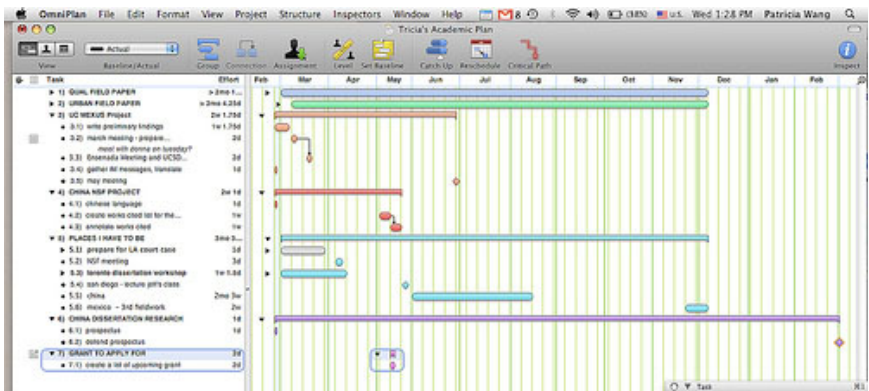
OmniPlan File Edit Format View Project Structure Inspectors Window Help 8 (38%) U.S. Wed 1:28 PM Patricia Wang

Tricia's Academic Plan

View Baseline/Actual Actual Group Connection Assignment Level Set Baseline Catch Up Reschedule Critical Path Inspect

| Task | Effort |
|---|---|
| ▶ 1) QUAL FIELD PAPER | > 2mo 1... |
| ▶ 2) URBAN FIELD PAPER | > 2mo 4.25d |
| ▼ 3) UC MEXUS Project | 2w 1.75d |
| 3.1) write preliminary findings | 1w 1.75d |
| 3.2) march meeting - prepare... meet with donna on tuesday? | 2d |
| 3.3) Ensenada Meeting and UCSD... | 2d |
| 3.4) gather IM messages, translate | 1d |
| 3.5) may meeting | |
| ▼ 4) CHINA NSF PROJECT | 2w 1d |
| 4.1) chinese language | 1d |
| 4.2) create works cited list for the... | 1w |
| 4.3) annotate works cited | 1w |
| ▼ 5) PLACES I HAVE TO BE | 3mo 3... |
| ▶ 5.1) prepare for LA court case | 3d |
| 5.2) NSF meeting | 3d |
| ▶ 5.3) toronto dissertation workshop | 1w 1.5d |
| 5.4) san diego - lecture jill's class | |
| 5.5) china | 2mo 3w |
| 5.6) mexico - 3rd fieldwork | 2w |
| ▼ 6) CHINA DISSERTATION RESEARCH | 1d |
| 6.1) prospectus | 1d |
| 6.2) defend prospectus | |
| ▼ 7) GRANT TO APPLY FOR | 3d |
| 7.1) create a list of upcoming grant | 3d |

Feb Mar Apr May Jun Jul Aug Sep Oct Nov Dec Jan Feb

Task